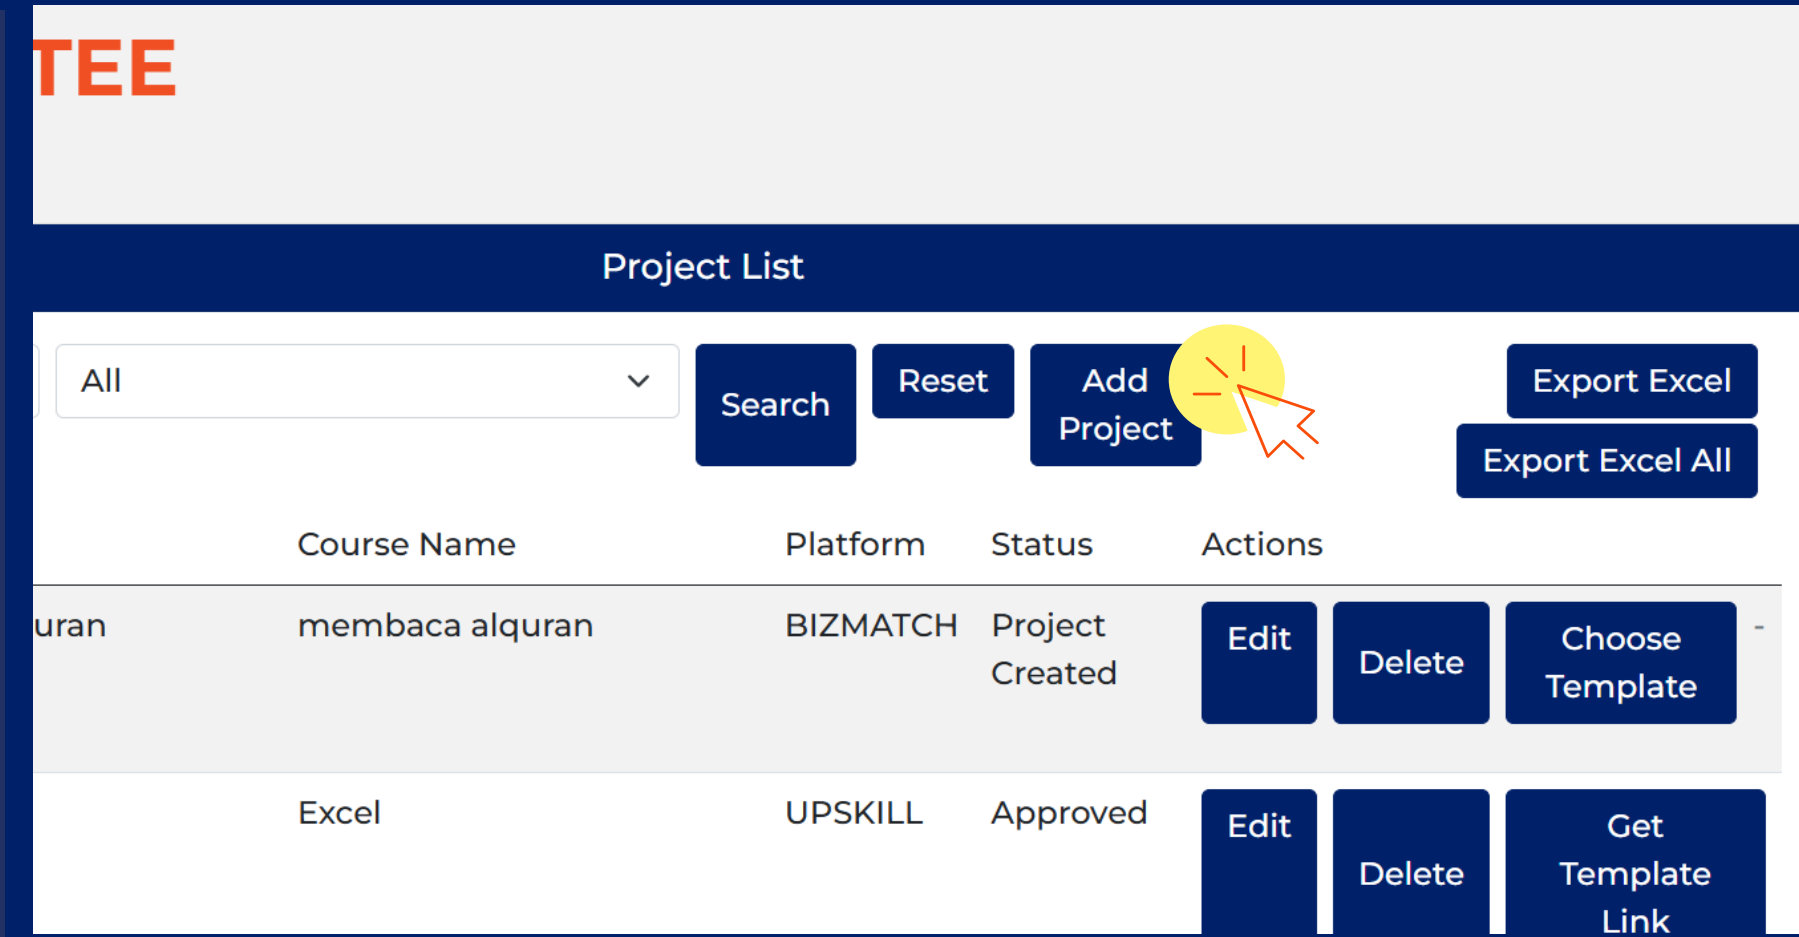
TEE

Project List

All

Search

Reset

Add Project

Export Excel

Export Excel All

| | Course Name | Platform | Status | Actions | | | |
|---|---|---|---|---|---|---|---|
| uran | membaca alquran | BIZMATCH | Project Created | Edit | Delete | Choose Template | - |
| | Excel | UPSKILL | Approved | Edit | Delete | Get Template Link | |